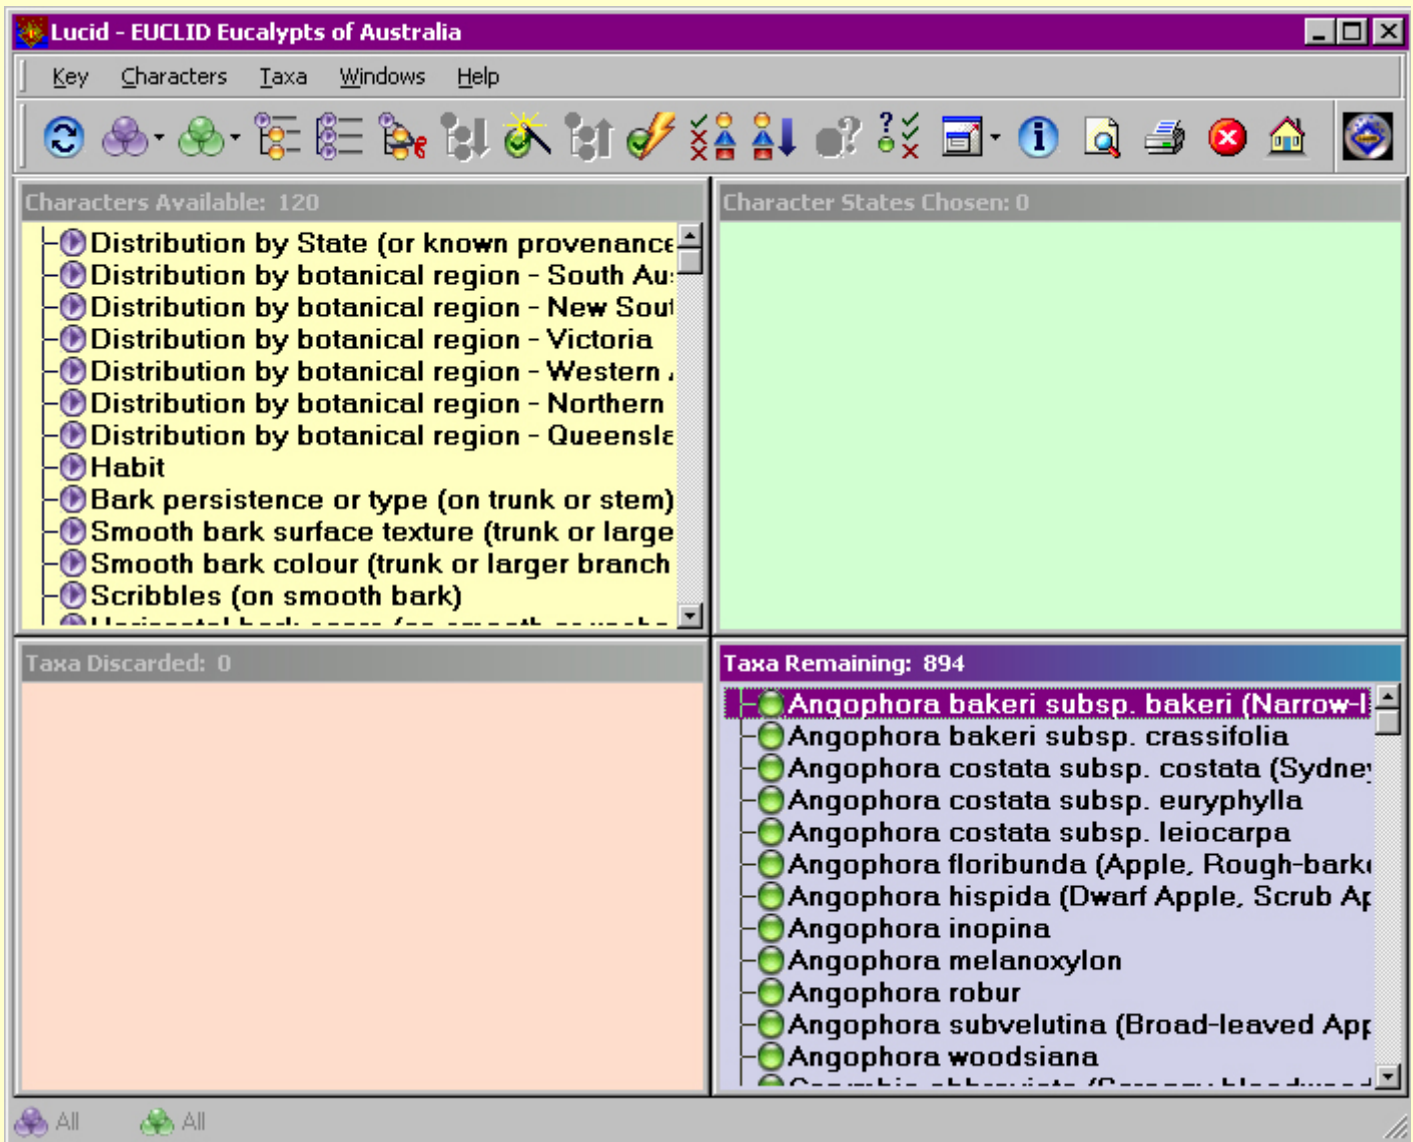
Lucid - EUCLID Eucalypts of Australia

Key Characters Taxa Windows Help

Characters Available: 120

Distribution by State (or known provenance
Distribution by botanical region - South Au
Distribution by botanical region - New Sout
Distribution by botanical region - Victoria
Distribution by botanical region - Western
Distribution by botanical region - Northern
Distribution by botanical region - Queensla
Habit
Bark persistence or type (on trunk or stem)
Smooth bark surface texture (trunk or large
Smooth bark colour (trunk or larger branch
Scribbles (on smooth bark)
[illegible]

Character States Chosen: 0

Taxa Discarded: 0

Taxa Remaining: 894

Angophora bakeri subsp. bakeri (Narrow-l
Angophora bakeri subsp. crassifolia
Angophora costata subsp. costata (Sydney
Angophora costata subsp. euryphylla
Angophora costata subsp. leiocarpa
Angophora floribunda (Apple, Rough-bark
Angophora hispida (Dwarf Apple, Scrub Ap
Angophora inopina
Angophora melanoxylon
Angophora robur
Angophora subvelutina (Broad-leaved App
Angophora woodsiana
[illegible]

All All